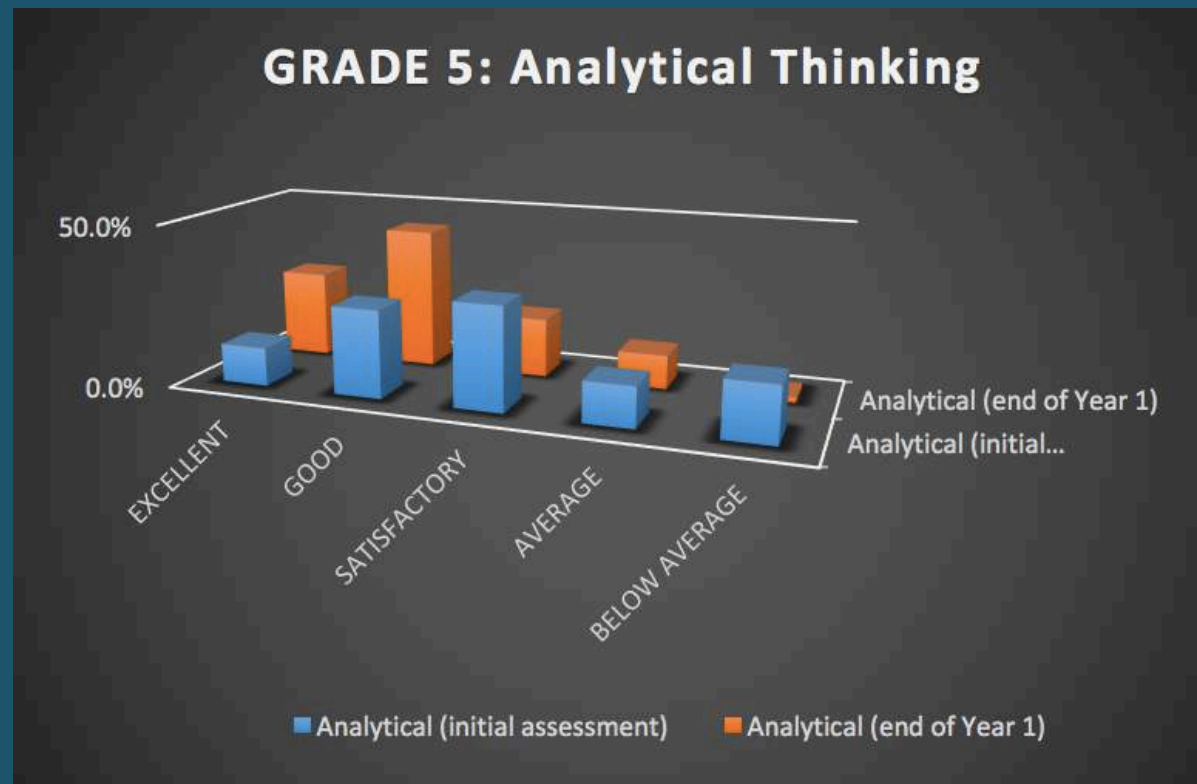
GRADE 5: Analytical Thinking

50.0%

0.0%

Analytical (end of Year 1)

Analytical (initial...

EXCELLENT

GOOD

SATISFACTORY

AVERAGE

BELOW AVERAGE

Analytical (initial assessment)

Analytical (end of Year 1)